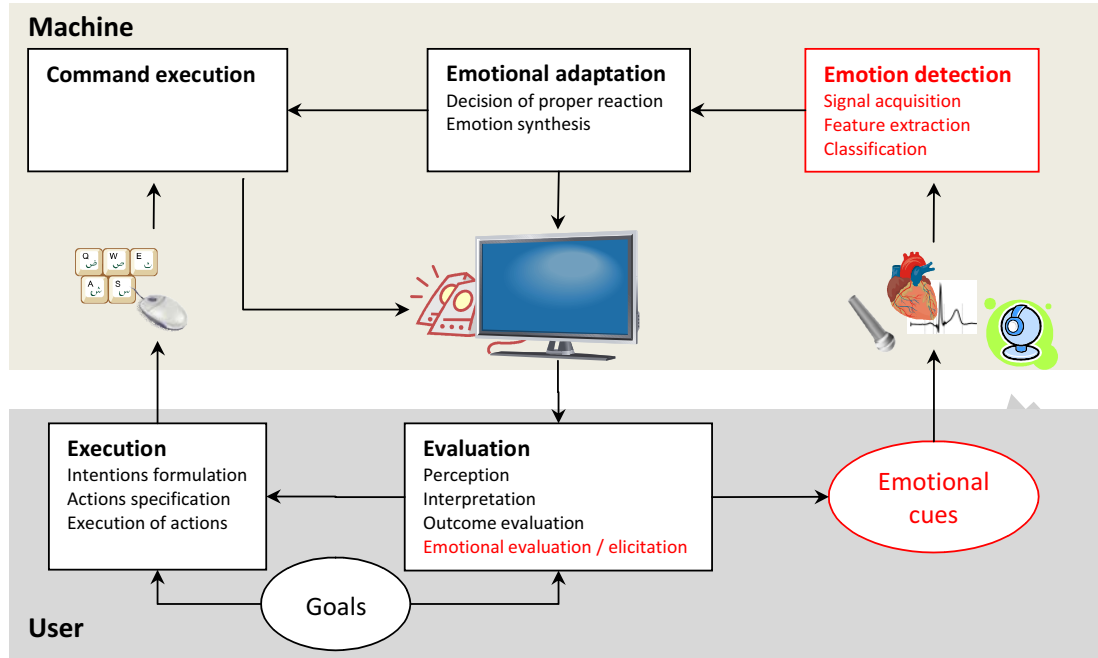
Machine

Command execution

Emotional adaptation
Decision of proper reaction
Emotion synthesis

Emotion detection
Signal acquisition
Feature extraction
Classification

Q W E
A S

Execution
Intentions formulation
Actions specification
Execution of actions

Evaluation
Perception
Interpretation
Outcome evaluation
Emotional evaluation / elicitation

Emotional cues

Goals

User